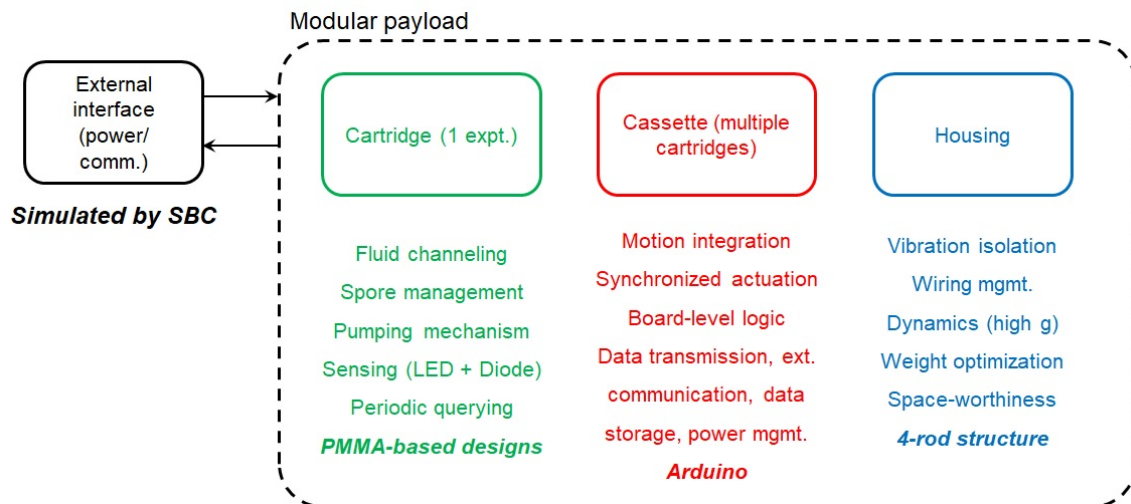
Modular payload

External interface (power/ comm.)

Simulated by SBC

Cartridge (1 expt.)

Fluid channeling
Spore management
Pumping mechanism
Sensing (LED + Diode)
Periodic querying
PMMA-based designs

Cassette (multiple cartridges)

Motion integration
Synchronized actuation
Board-level logic
Data transmission, ext. communication, data storage, power mgmt.
Arduino

Housing

Vibration isolation
Wiring mgmt.
Dynamics (high g)
Weight optimization
Space-worthiness
4-rod structure